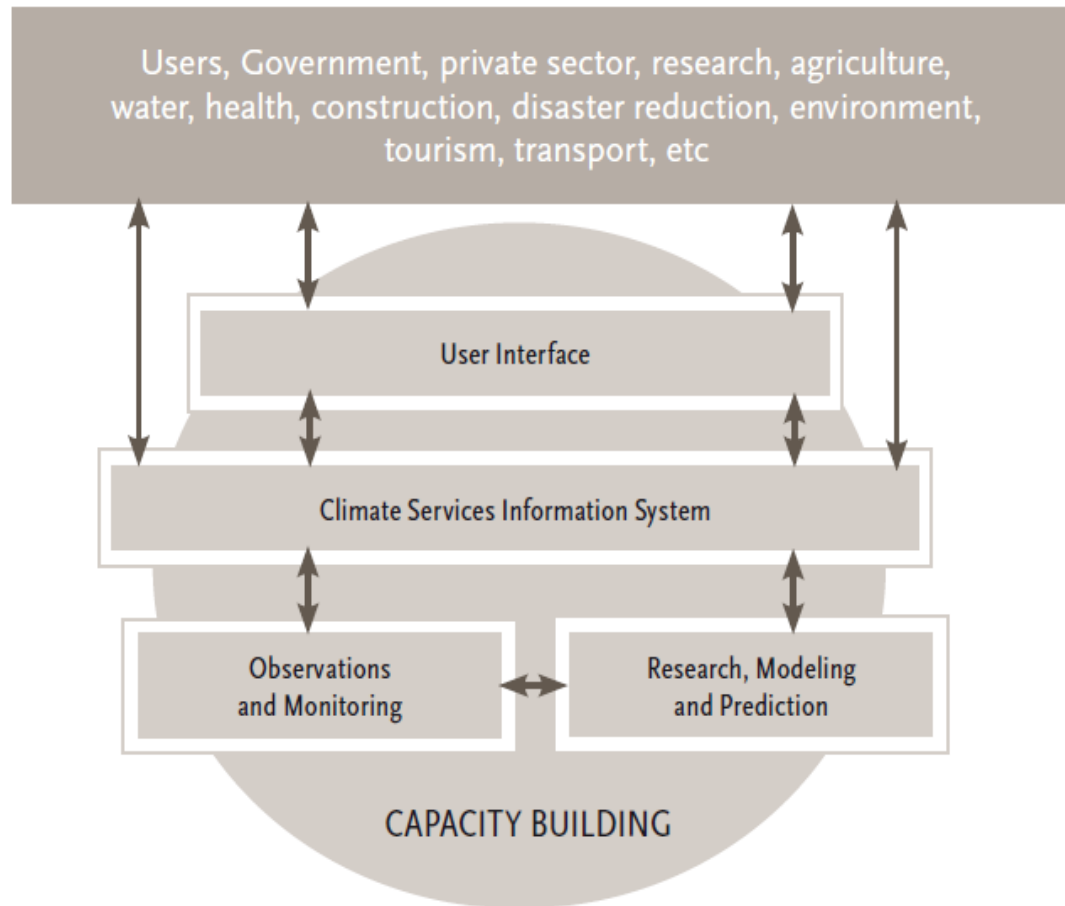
Users, Government, private sector, research, agriculture, water, health, construction, disaster reduction, environment, tourism, transport, etc

User Interface

Climate Services Information System

Observations and Monitoring

Research, Modeling and Prediction

CAPACITY BUILDING